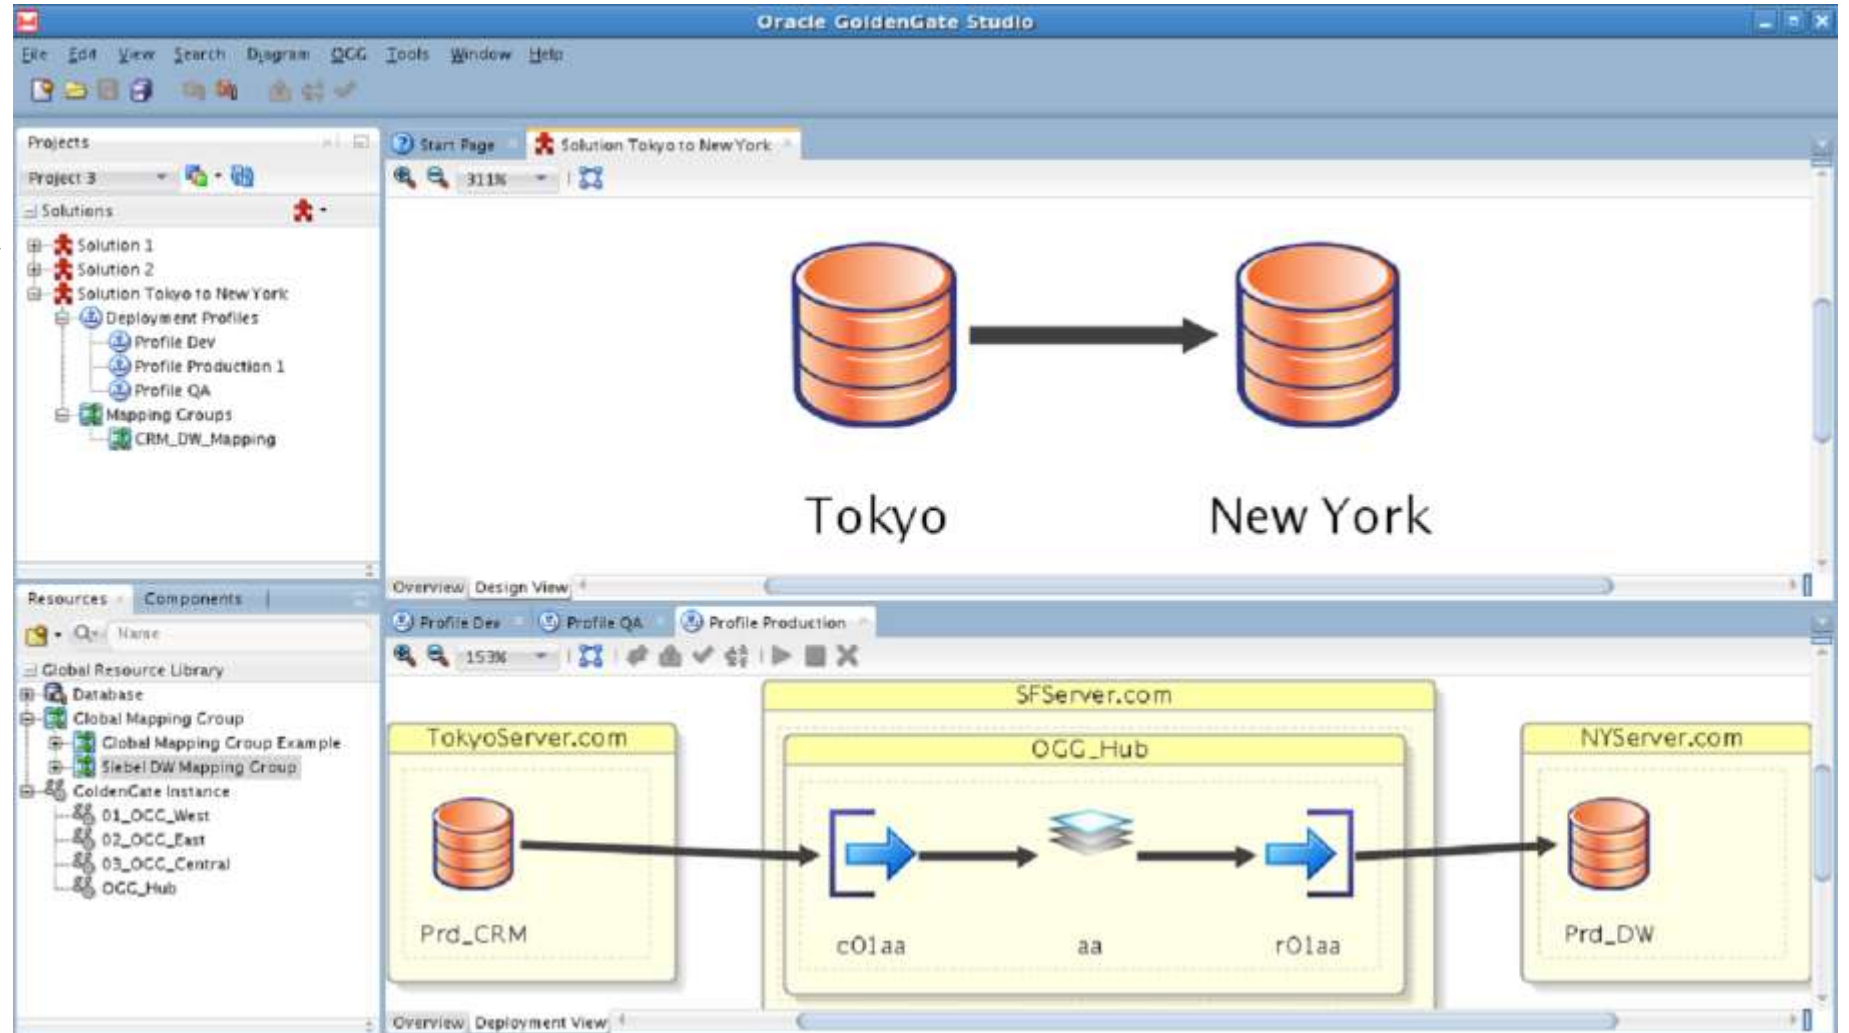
Oracle GoldenGate Studio

File Edit View Search Diagram OGG Tools Window Help

Projects

Project 3

Solutions

Solution 1
Solution 2
Solution Tokyo to New York
Deployment Profiles
Profile Dev
Profile Production 1
Profile QA
Mapping Groups
CRM_DW_Mapping

Start Page
Solution Tokyo to New York

311%

Tokyo

New York

Overview Design View

Resources Components

Name

Global Resource Library
Database
Global Mapping Group
Global Mapping Group Example
Siebel DW Mapping Group
GoldenGate Instance
01_OGG_West
02_OGG_East
03_OGG_Central
OGG_Hub

Profile Dev
Profile QA
Profile Production

153%

SFServer.com

TokyoServer.com

OGG_Hub

NYServer.com

Prd_CRM

c01aa

aa

r01aa

Prd_DW

Overview Deployment View